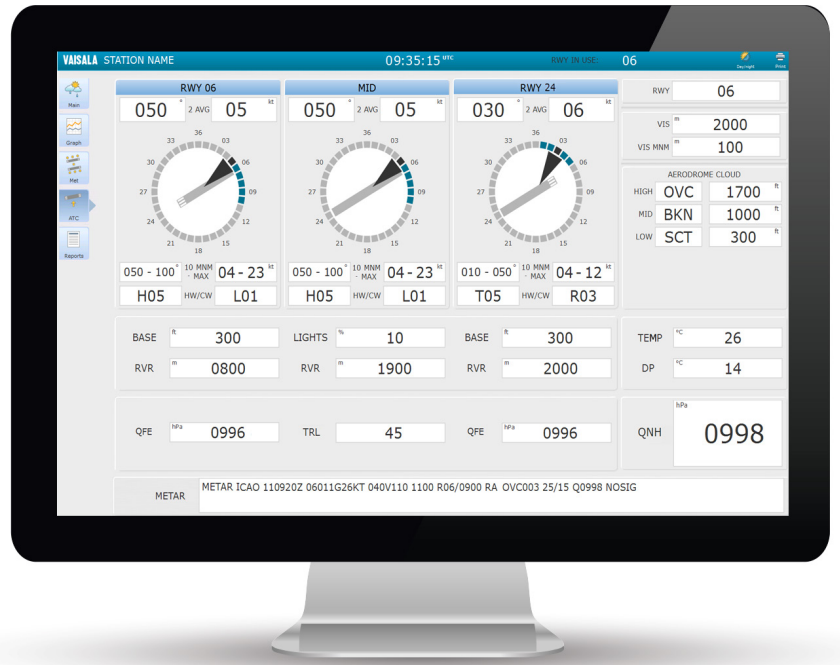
VAISALA STATION NAME 09:35:15 UTC RWY IN USE 06 Daylight Print

Main
Graph
Met
ATC
Reports

RWY 06
050 ° 2 AVG 05 kt
36 03 06 09 12 15 18 21 24 27 30 33
050 - 100 ° 10 MNM - MAX 04 - 23 kt
H05 HW/CW L01

MID
050 ° 2 AVG 05 kt
36 03 06 09 12 15 18 21 24 27 30 33
050 - 100 ° 10 MNM - MAX 04 - 23 kt
H05 HW/CW L01

RWY 24
030 ° 2 AVG 06 kt
36 03 06 09 12 15 18 21 24 27 30 33
010 - 050 ° 10 MNM - MAX 04 - 12 kt
T05 HW/CW R03

RWY 06

VIS m 2000
VIS MNM m 100

AERODROME CLOUD
HIGH OVC 1700 ft
MID BKN 1000 ft
LOW SCT 300 ft

BASE ft 300
RVR m 0800
LIGHTS % 10
RVR m 1900
BASE ft 300
RVR m 2000

TEMP °C 26
DP °C 14

QFE hPa 0996
TRL 45
QFE hPa 0996
QNH hPa 0998

METAR METAR ICAO 110920Z 06011G26KT 040V110 1100 R06/0900 RA OVC003 25/15 Q0998 NOSIG